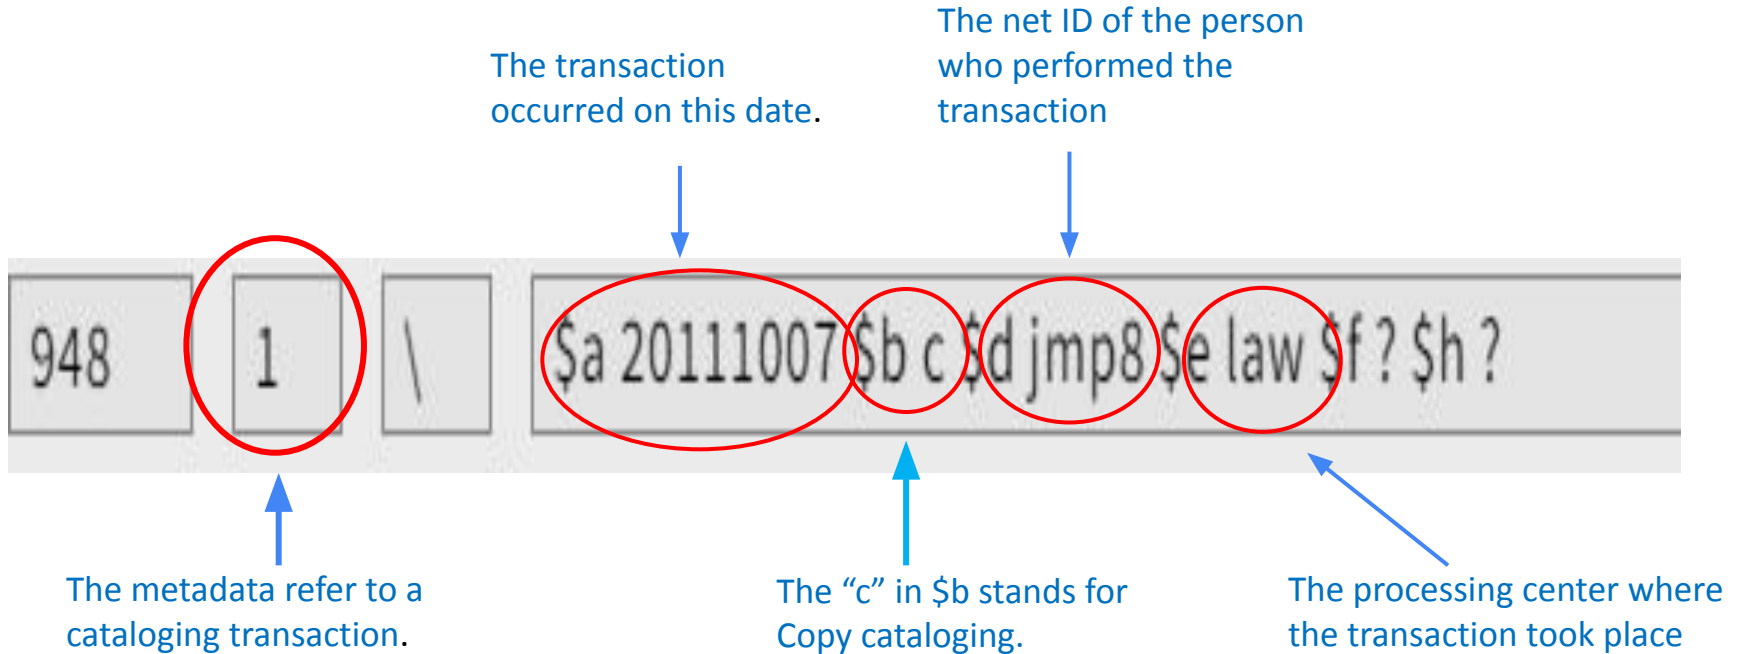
The transaction occurred on this date.

The net ID of the person who performed the transaction

948

1

\

\$a 20111007 \$b c \$d jmp8 \$e law \$f ? \$h ?

The metadata refer to a cataloging transaction.

The “c” in \$b stands for Copy cataloging.

The processing center where the transaction took place